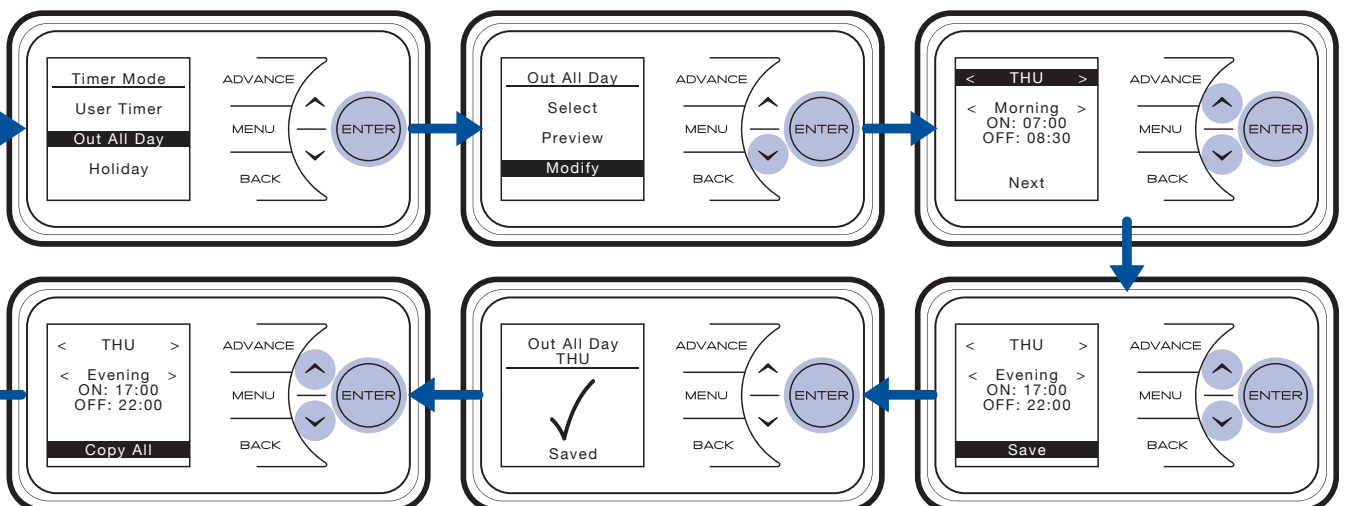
Timer Mode
User Timer
Out All Day
Holiday

ADVANCE
MENU
BACK
ENTER

Out All Day
Select
Preview
Modify

ADVANCE
MENU
BACK
ENTER

< THU >
< Morning >
ON: 07:00
OFF: 08:30
Next

ADVANCE
MENU
BACK
ENTER

< THU >
< Evening >
ON: 17:00
OFF: 22:00
Save

ADVANCE
MENU
BACK
ENTER

Out All Day
THU
Saved

ADVANCE
MENU
BACK
ENTER

< THU >
< Evening >
ON: 17:00
OFF: 22:00
Copy All

ADVANCE
MENU
BACK
ENTER